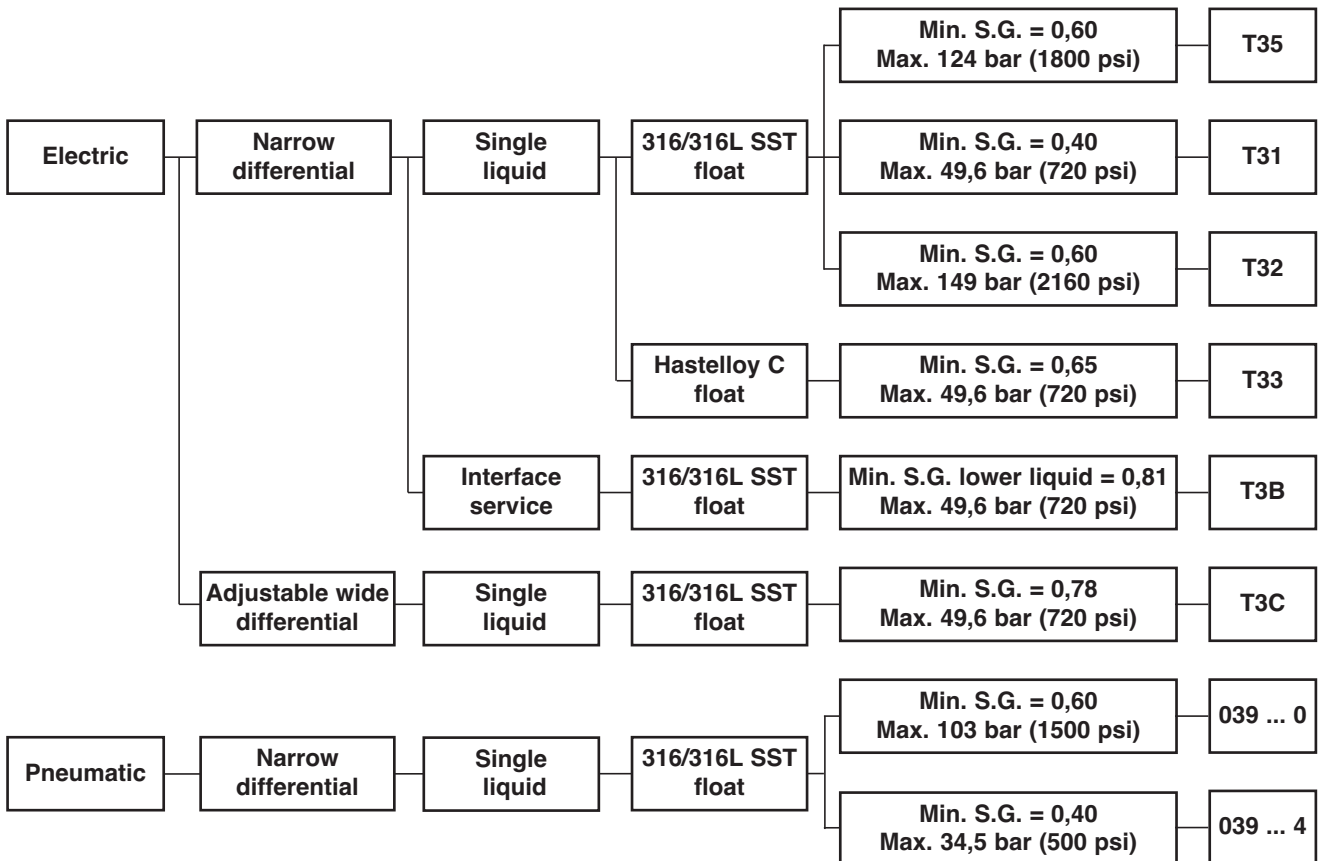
Electric

Narrow differential

Single liquid

316/316L SST float

Min. S.G. = 0,60
Max. 124 bar (1800 psi)

T35

Min. S.G. = 0,40
Max. 49,6 bar (720 psi)

T31

Min. S.G. = 0,60
Max. 149 bar (2160 psi)

T32

Hastelloy C float

Min. S.G. = 0,65
Max. 49,6 bar (720 psi)

T33

Interface service

316/316L SST float

Min. S.G. lower liquid = 0,81
Max. 49,6 bar (720 psi)

T3B

Adjustable wide differential

Single liquid

316/316L SST float

Min. S.G. = 0,78
Max. 49,6 bar (720 psi)

T3C

Pneumatic

Narrow differential

Single liquid

316/316L SST float

Min. S.G. = 0,60
Max. 103 bar (1500 psi)

039 ... 0

Min. S.G. = 0,40
Max. 34,5 bar (500 psi)

039 ... 4